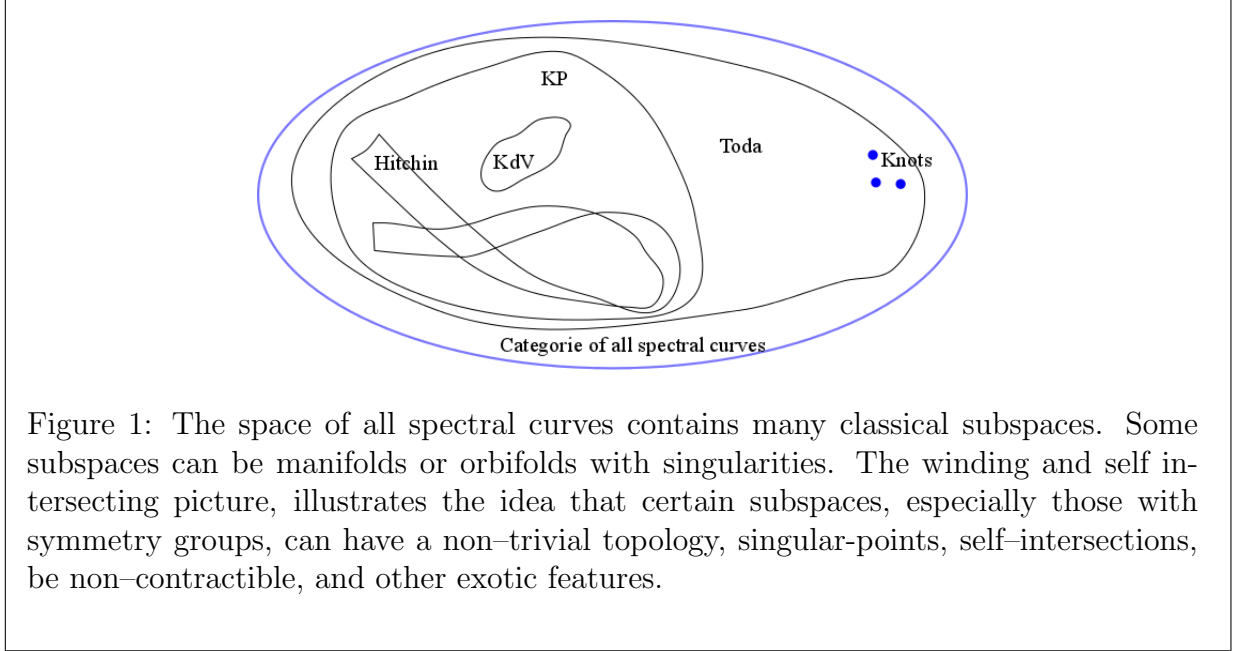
KP

Toda

Hitchin

KdV

Knots

Categorie of all spectral curves

Figure 1: The space of all spectral curves contains many classical subspaces. Some subspaces can be manifolds or orbifolds with singularities. The winding and self intersecting picture, illustrates the idea that certain subspaces, especially those with symmetry groups, can have a non–trivial topology, singular-points, self–intersections, be non–contractible, and other exotic features.